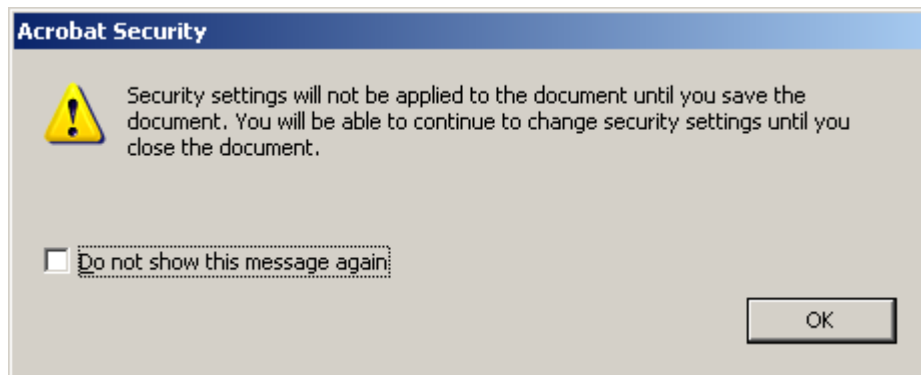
Acrobat Security

Security settings will not be applied to the document until you save the document. You will be able to continue to change security settings until you close the document.

Do not show this message again

OK